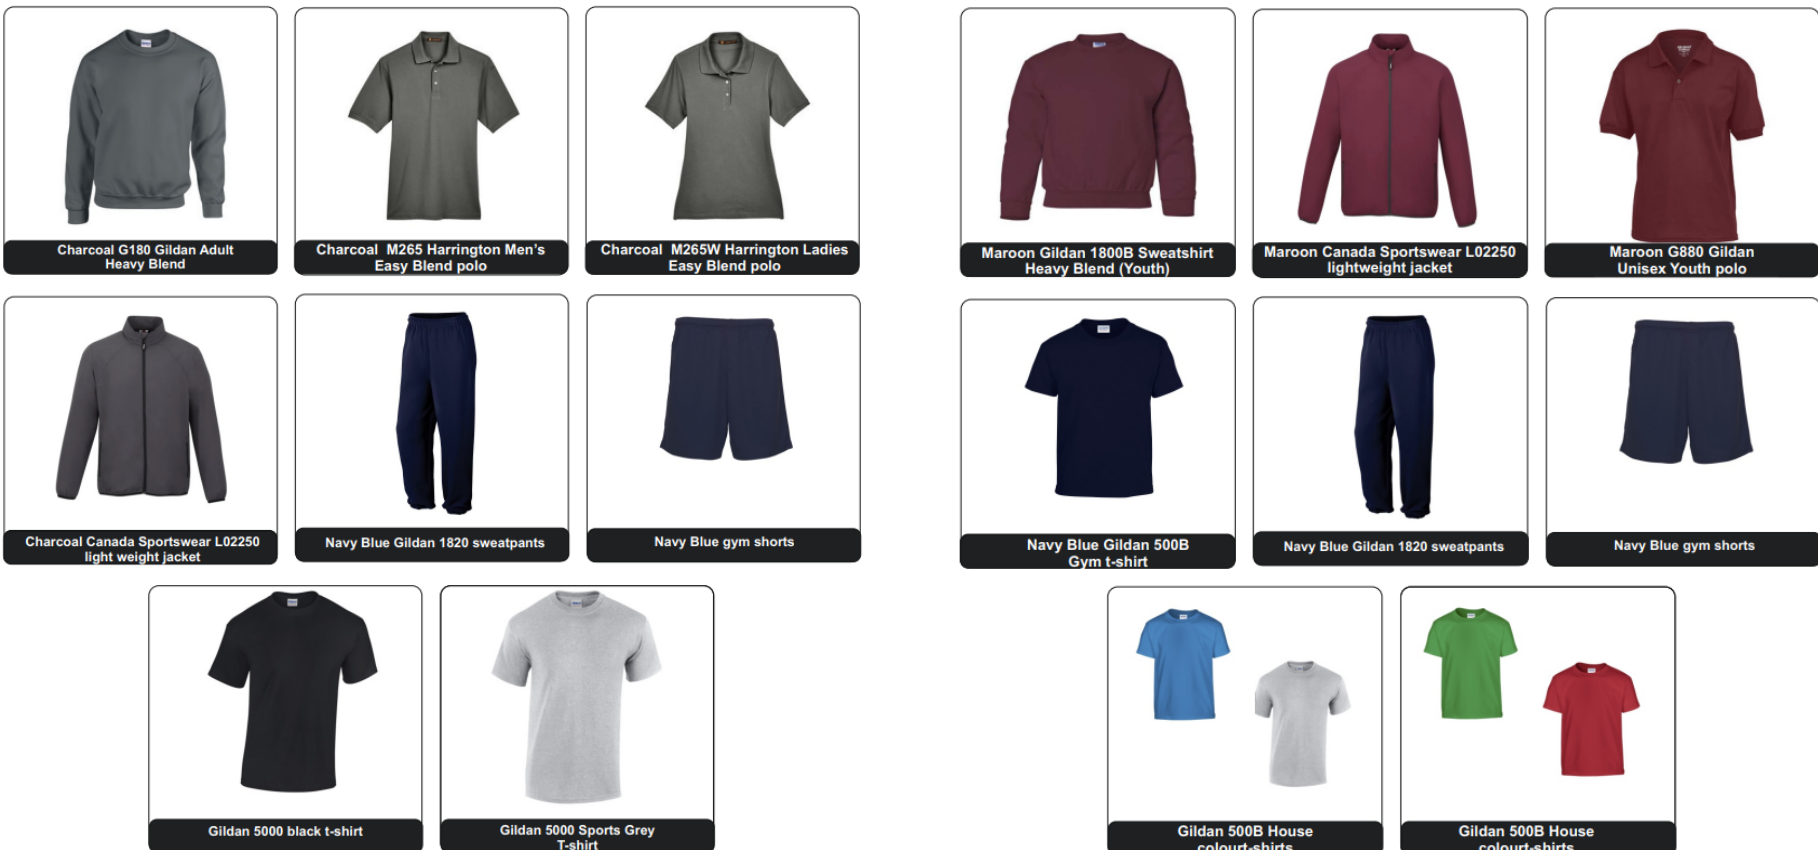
Charcoal G180 Gildan Adult Heavy Blend

Charcoal M265 Harrington Men's Easy Blend polo

Charcoal M265W Harrington Ladies Easy Blend polo

Maroon Gildan 1800B Sweatshirt Heavy Blend (Youth)

Maroon Canada Sportswear L02250 lightweight jacket

Maroon G880 Gildan Unisex Youth polo

Charcoal Canada Sportswear L02250 light weight jacket

Navy Blue Gildan 1820 sweatpants

Navy Blue gym shorts

Navy Blue Gildan 500B Gym t-shirt

Navy Blue Gildan 1820 sweatpants

Navy Blue gym shorts

Gildan 5000 black t-shirt

Gildan 5000 Sports Grey T-shirt

Gildan 500B House colourt-shirts

Gildan 500B House colourt-shirts